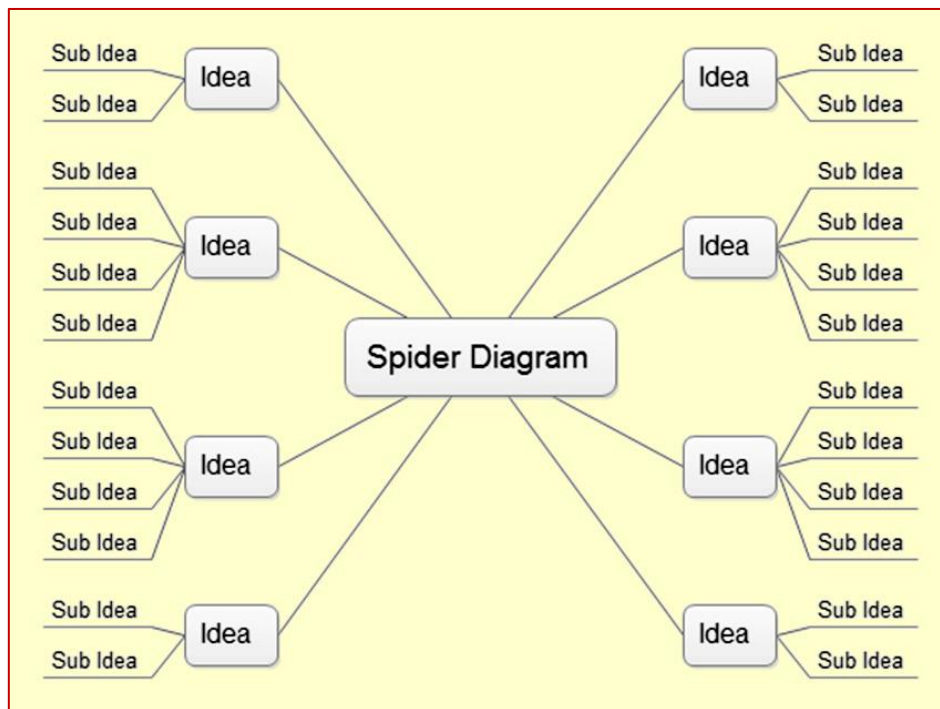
Spider Diagram

Idea
Sub Idea
Sub Idea

Idea
Sub Idea
Sub Idea
Sub Idea
Sub Idea

Idea
Sub Idea
Sub Idea
Sub Idea
Sub Idea

Idea
Sub Idea
Sub Idea

Idea
Sub Idea
Sub Idea

Idea
Sub Idea
Sub Idea
Sub Idea
Sub Idea

Idea
Sub Idea
Sub Idea
Sub Idea
Sub Idea

Idea
Sub Idea
Sub Idea